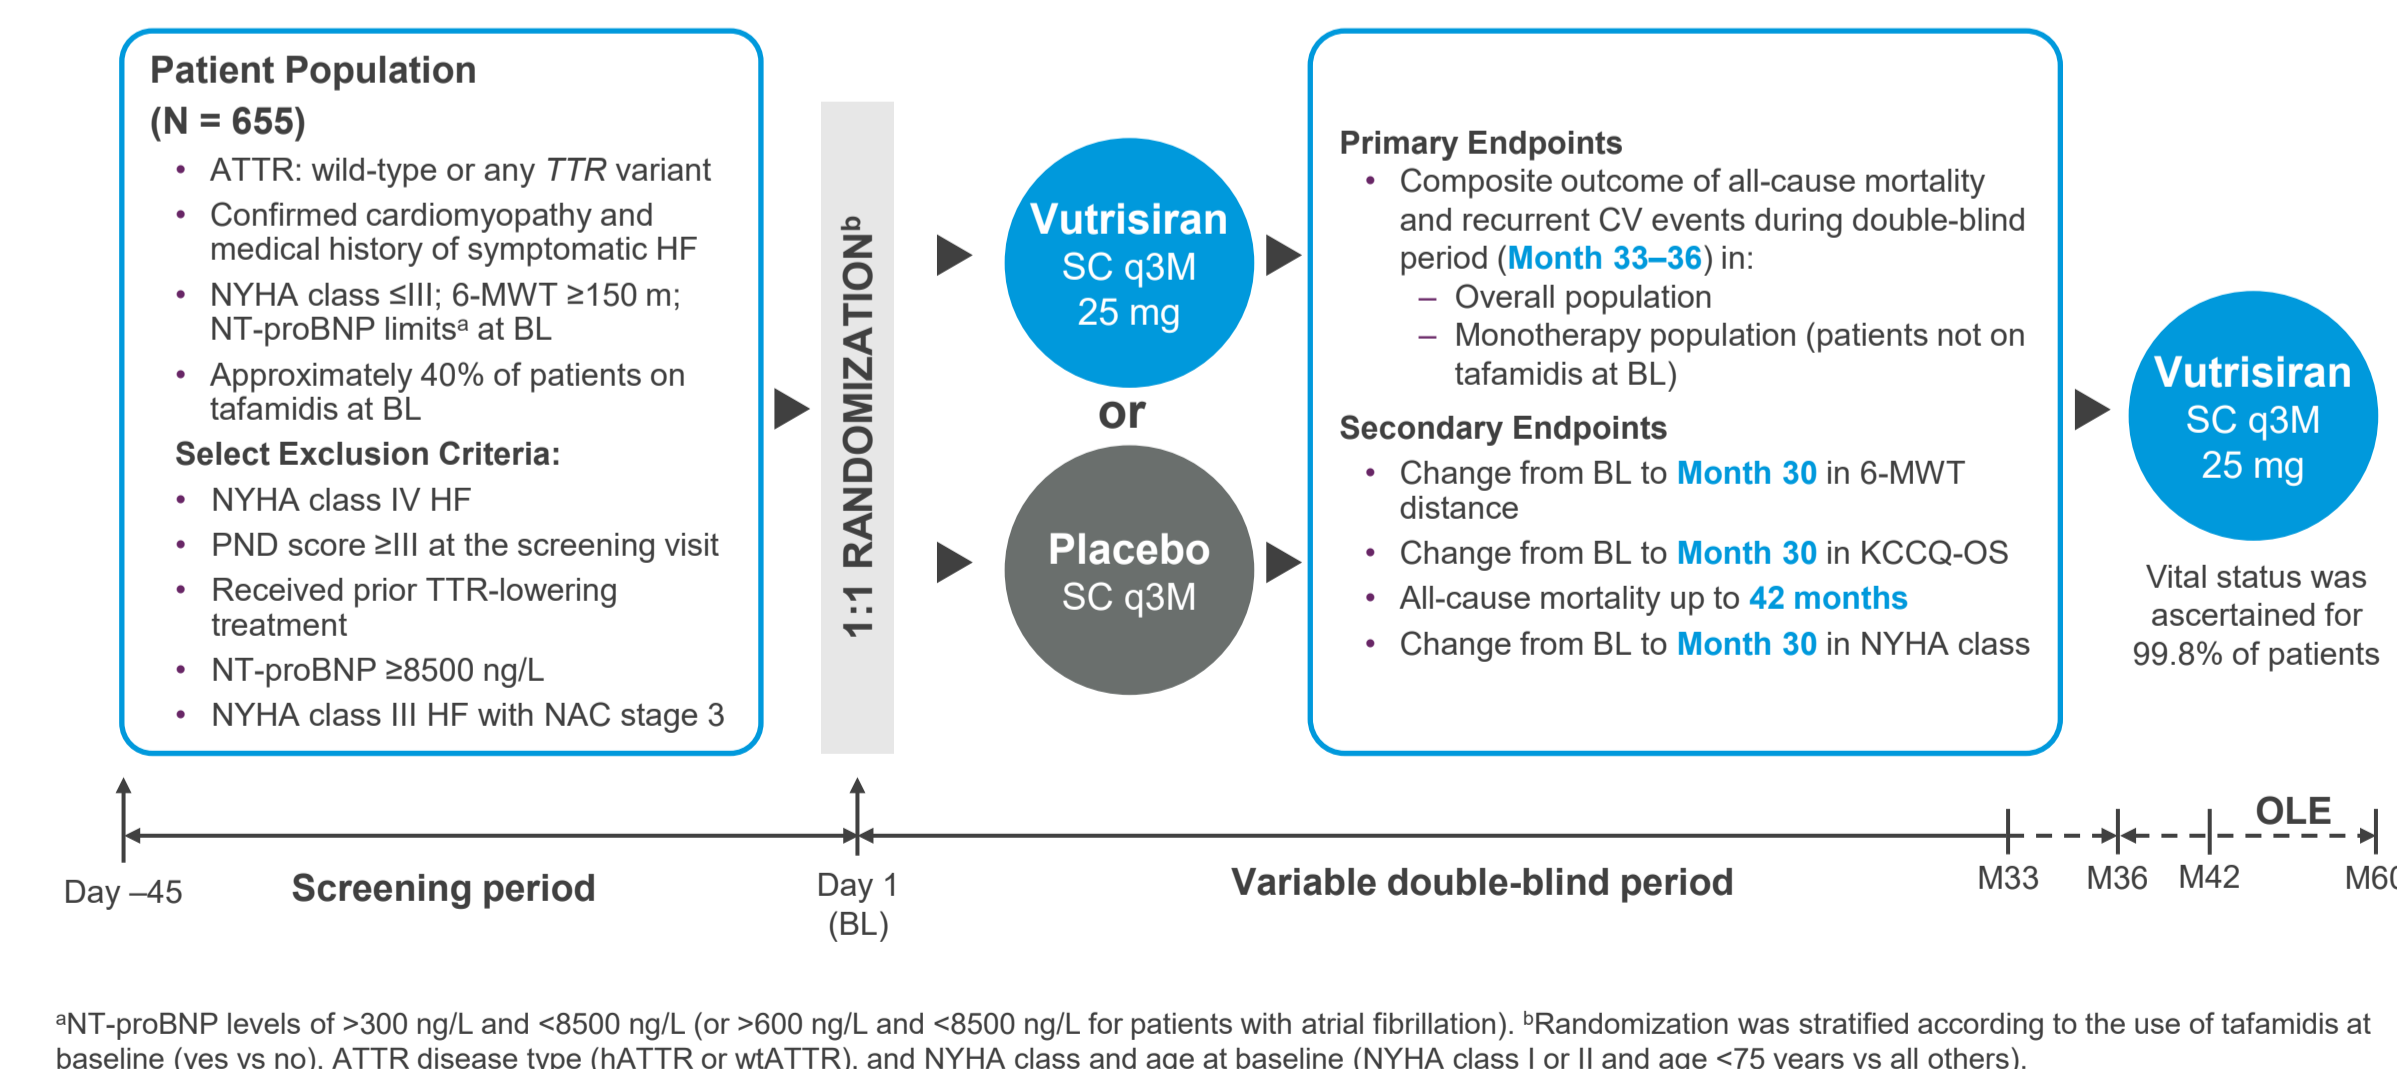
Patient Population (N = 655)

• ATTR: wild-type or any *TTR* variant
• Confirmed cardiomyopathy and medical history of symptomatic HF
• NYHA class ≤III; 6-MWT ≥150 m; NT-proBNP limits$^a$ at BL
• Approximately 40% of patients on tafamidis at BL

Select Exclusion Criteria:

• NYHA class IV HF
• PND score ≥III at the screening visit
• Received prior TTR-lowering treatment
• NT-proBNP ≥8500 ng/L
• NYHA class III HF with NAC stage 3

1:1 RANDOMIZATION$^b$

Vutrisiran SC q3M 25 mg

or

Placebo SC q3M

Primary Endpoints

• Composite outcome of all-cause mortality and recurrent CV events during double-blind period (Month 33–36) in:
– Overall population
– Monotherapy population (patients not on tafamidis at BL)

Secondary Endpoints

• Change from BL to Month 30 in 6-MWT distance
• Change from BL to Month 30 in KCCQ-OS
• All-cause mortality up to 42 months
• Change from BL to Month 30 in NYHA class

Vutrisiran SC q3M 25 mg

Vital status was ascertained for 99.8% of patients

OLE

Day –45 Screening period Day 1 (BL) Variable double-blind period M33 M36 M42 M6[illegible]

$^a$NT-proBNP levels of >300 ng/L and <8500 ng/L (or >600 ng/L and <8500 ng/L for patients with atrial fibrillation). $^b$Randomization was stratified according to the use of tafamidis at baseline (yes vs no), ATTR disease type (hATTR or wtATTR), and NYHA class and age at baseline (NYHA class I or II and age <75 years vs all others).